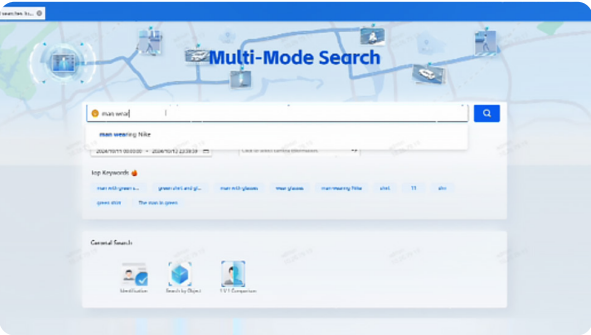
search.hm.h...

Multi-Mode Search

man wear

man wearing Nike

2024-10-11 00:00:00 ~ 2024-10-13 23:59:59

Click to select camera information

Top Keywords

man with green s...

green shirt and gl...

man with glasses

wear glasses

man wearing Nike

shirt

T3

shirt

green shirt

The man in green

General Search

Identification

Search by Object

1 V 1 Comparison